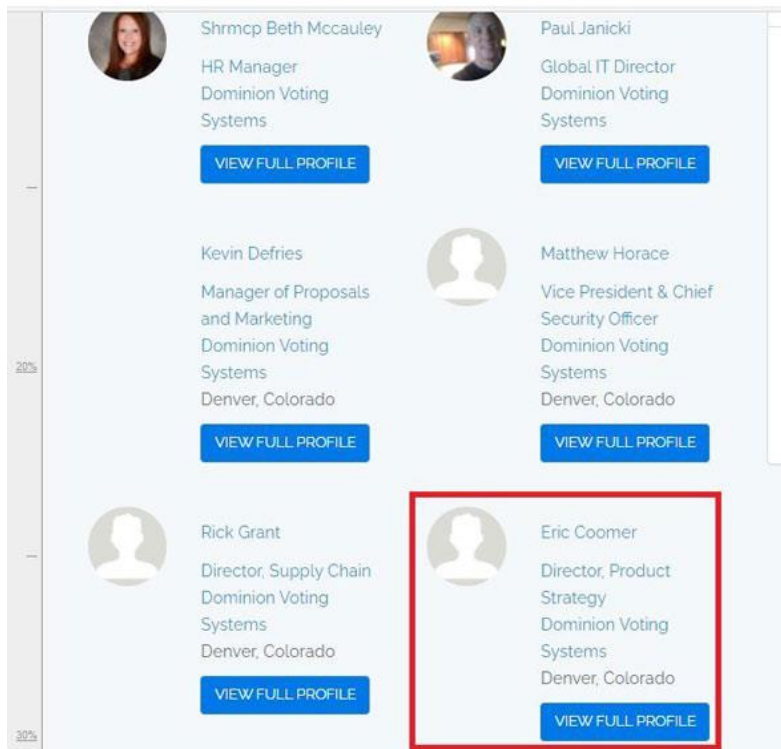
Shrmcp Beth Mccauley

HR Manager Dominion Voting Systems

VIEW FULL PROFILE

Paul Janicki

Global IT Director Dominion Voting Systems

VIEW FULL PROFILE

Kevin Defries

Manager of Proposals and Marketing Dominion Voting Systems Denver, Colorado

VIEW FULL PROFILE

Matthew Horace

Vice President & Chief Security Officer Dominion Voting Systems Denver, Colorado

VIEW FULL PROFILE

20%

Rick Grant

Director, Supply Chain Dominion Voting Systems Denver, Colorado

VIEW FULL PROFILE

Eric Coomer

Director, Product Strategy Dominion Voting Systems Denver, Colorado

VIEW FULL PROFILE

30%